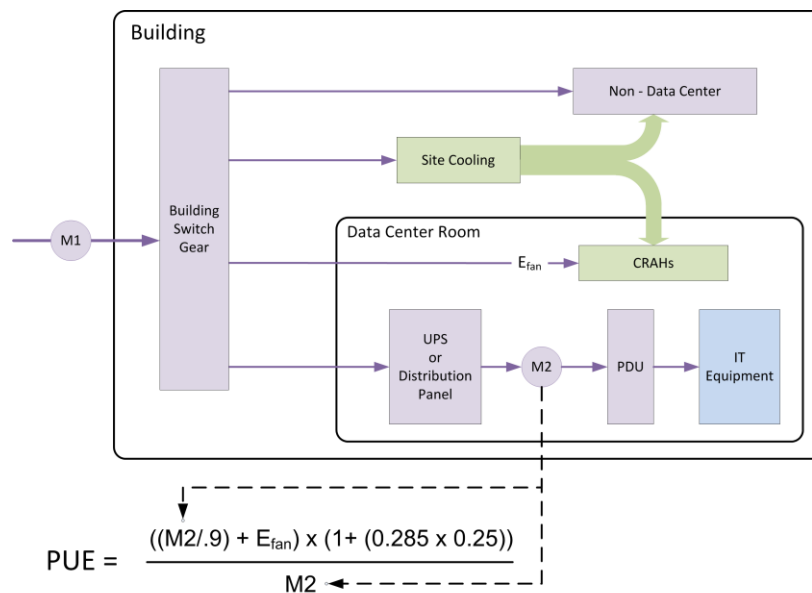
Building

Non - Data Center

Site Cooling

M1

Building Switch Gear

Data Center Room

$E_{fan}$

CRAHs

UPS or Distribution Panel

M2

PDU

IT Equipment

PUE = $\frac{((M2/.9) + E_{fan}) \times (1+ (0.285 \times 0.25))}{M2}$